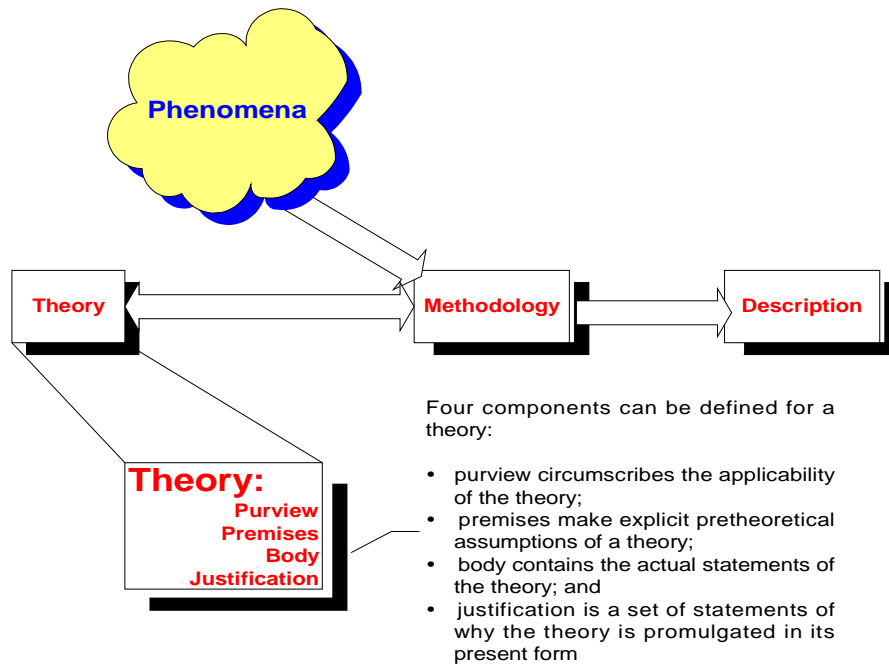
Phenomena

Theory

Methodology

Description

Theory:
Purview
Premises
Body
Justification

Four components can be defined for a theory:

• purview circumscribes the applicability of the theory;
• premises make explicit pretheoretical assumptions of a theory;
• body contains the actual statements of the theory; and
• justification is a set of statements of why the theory is promulgated in its present form